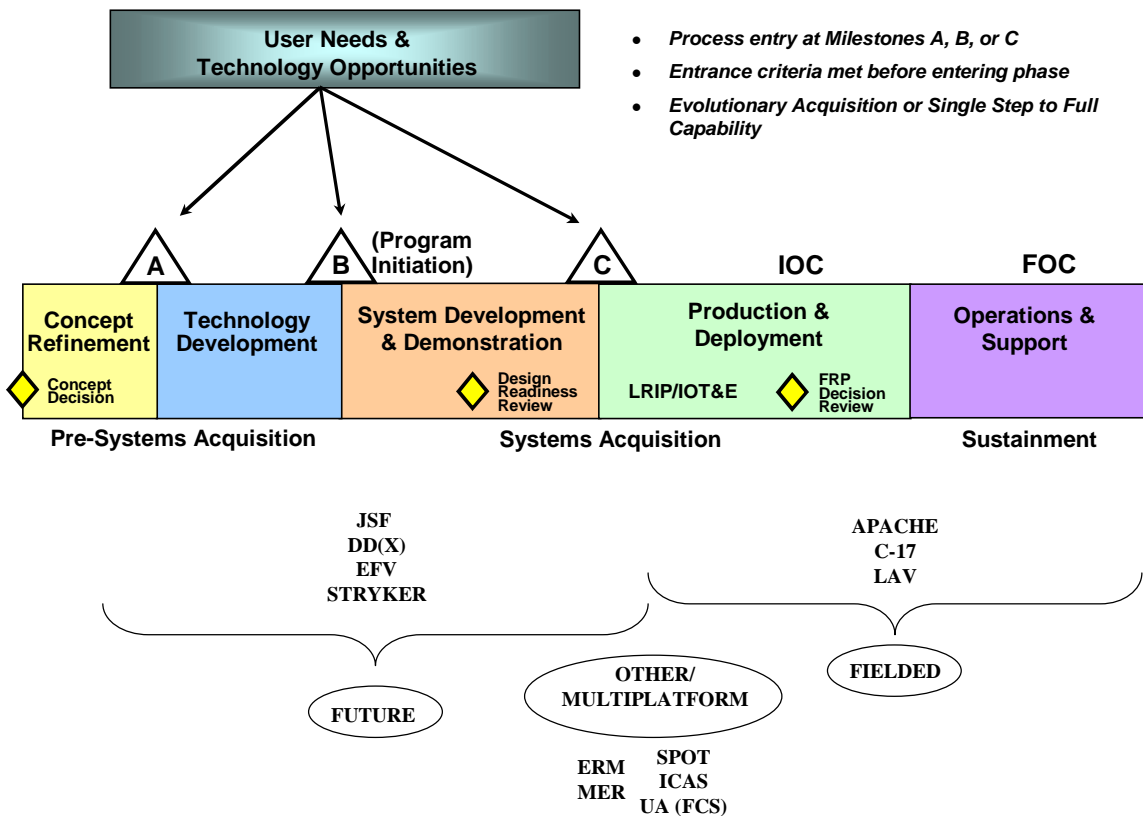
User Needs & Technology Opportunities

- Process entry at Milestones A, B, or C
- Entrance criteria met before entering phase
- Evolutionary Acquisition or Single Step to Full Capability

A

B (Program Initiation)

C

IOC

FOC

Concept Refinement

Concept Decision

Technology Development

System Development & Demonstration

Design Readiness Review

Production & Deployment

LRIP/IOT&E

FRP Decision Review

Operations & Support

Pre-Systems Acquisition

Systems Acquisition

Sustainment

JSF
DD(X)
EFV
STRYKER

FUTURE

APACHE
C-17
LAV

FIELDED

OTHER/ MULTIPLATFORM

ERM
MER

SPOT
ICAS
UA (FCS)